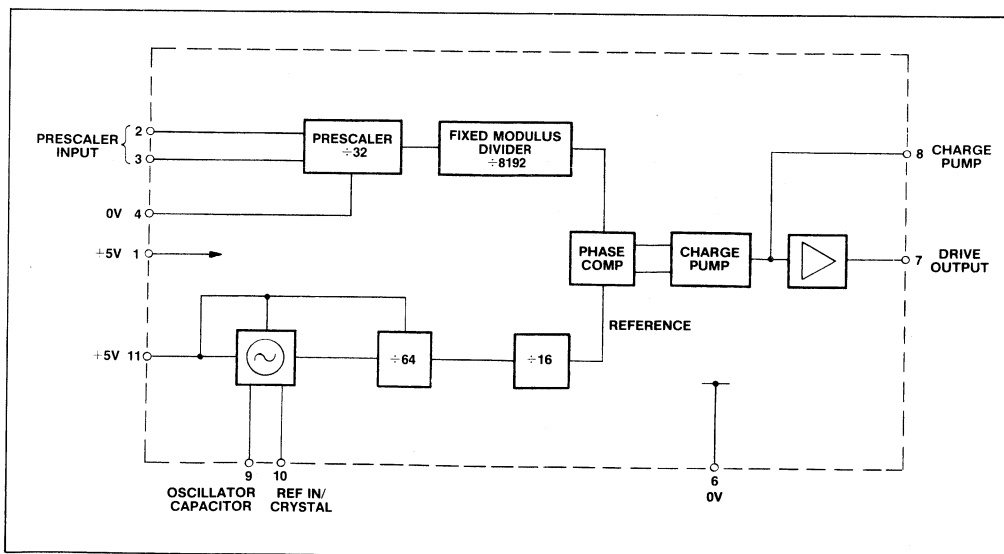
PRESCALER INPUT
2
3
0V 4
+5V 1
+5V 11
PRESCALER
$\div 32$
FIXED MODULUS DIVIDER
$\div 8192$
PHASE COMP
CHARGE PUMP
8 CHARGE PUMP
7 DRIVE OUTPUT
REFERENCE
$\div 64$
$\div 16$
9
OSCILLATOR CAPACITOR
10
REF IN/ CRYSTAL
6
0V